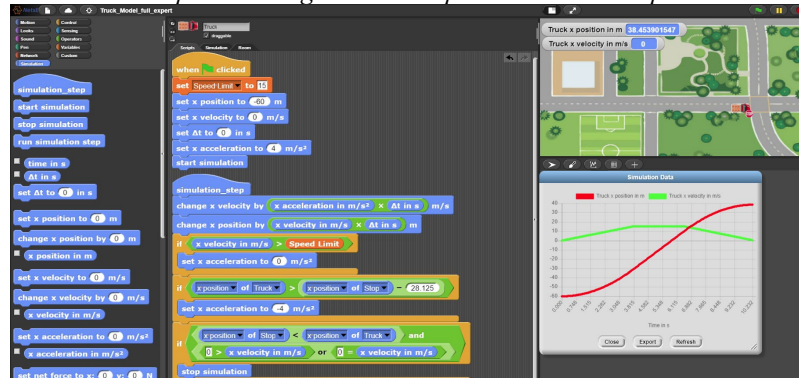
Truck_Model_full_expert

Motion Control
Looks Sensing
Sound Operators
Pen Variables
Network Custom
Simulation

simulation_step
start simulation
stop simulation
run simulation step
time in s
Δt in s
set Δt to 0 in s
set x position to 0 m
change x position by 0 m
x position in m
set x velocity to 0 m/s
change x velocity by 0 m/s
x velocity in m/s
set x acceleration to 0 m/s²
x acceleration in m/s²
set net force to x: 0 y: 0 N

Truck
draggable
Scripts Simulation Sounds

when clicked
set Speed Limit to 15
set x position to -60 m
set x velocity to 0 m/s
set Δt to 0 in s
set x acceleration to 4 m/s²
start simulation

simulation_step
change x velocity by ( x acceleration in m/s² × Δt in s ) m/s
change x position by ( x velocity in m/s × Δt in s ) m
if x velocity in m/s > Speed Limit
set x acceleration to 0 m/s²
if x position of Truck > x position of Stop − 28.125
set x acceleration to -4 m/s²
if x position of Stop < x position of Truck and
0 > x velocity in m/s or 0 = x velocity in m/s
stop simulation

Truck x position in m 38.453901547
Truck x velocity in m/s 0

Simulation Data
Truck x position in m Truck x velocity in m/s
40
30
20
10
0
-10
-20
-30
-40
-50
-60
Time in s
Close Export Refresh